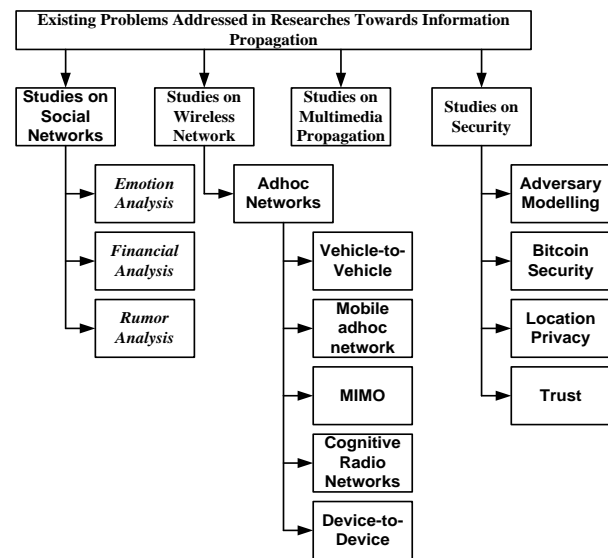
Existing Problems Addressed in Researches Towards Information Propagation

Studies on Social Networks

Emotion Analysis

Financial Analysis

Rumor Analysis

Studies on Wireless Network

Adhoc Networks

Vehicle-to-Vehicle

Mobile adhoc network

MIMO

Cognitive Radio Networks

Device-to-Device

Studies on Multimedia Propagation

Studies on Security

Adversary Modelling

Bitcoin Security

Location Privacy

Trust